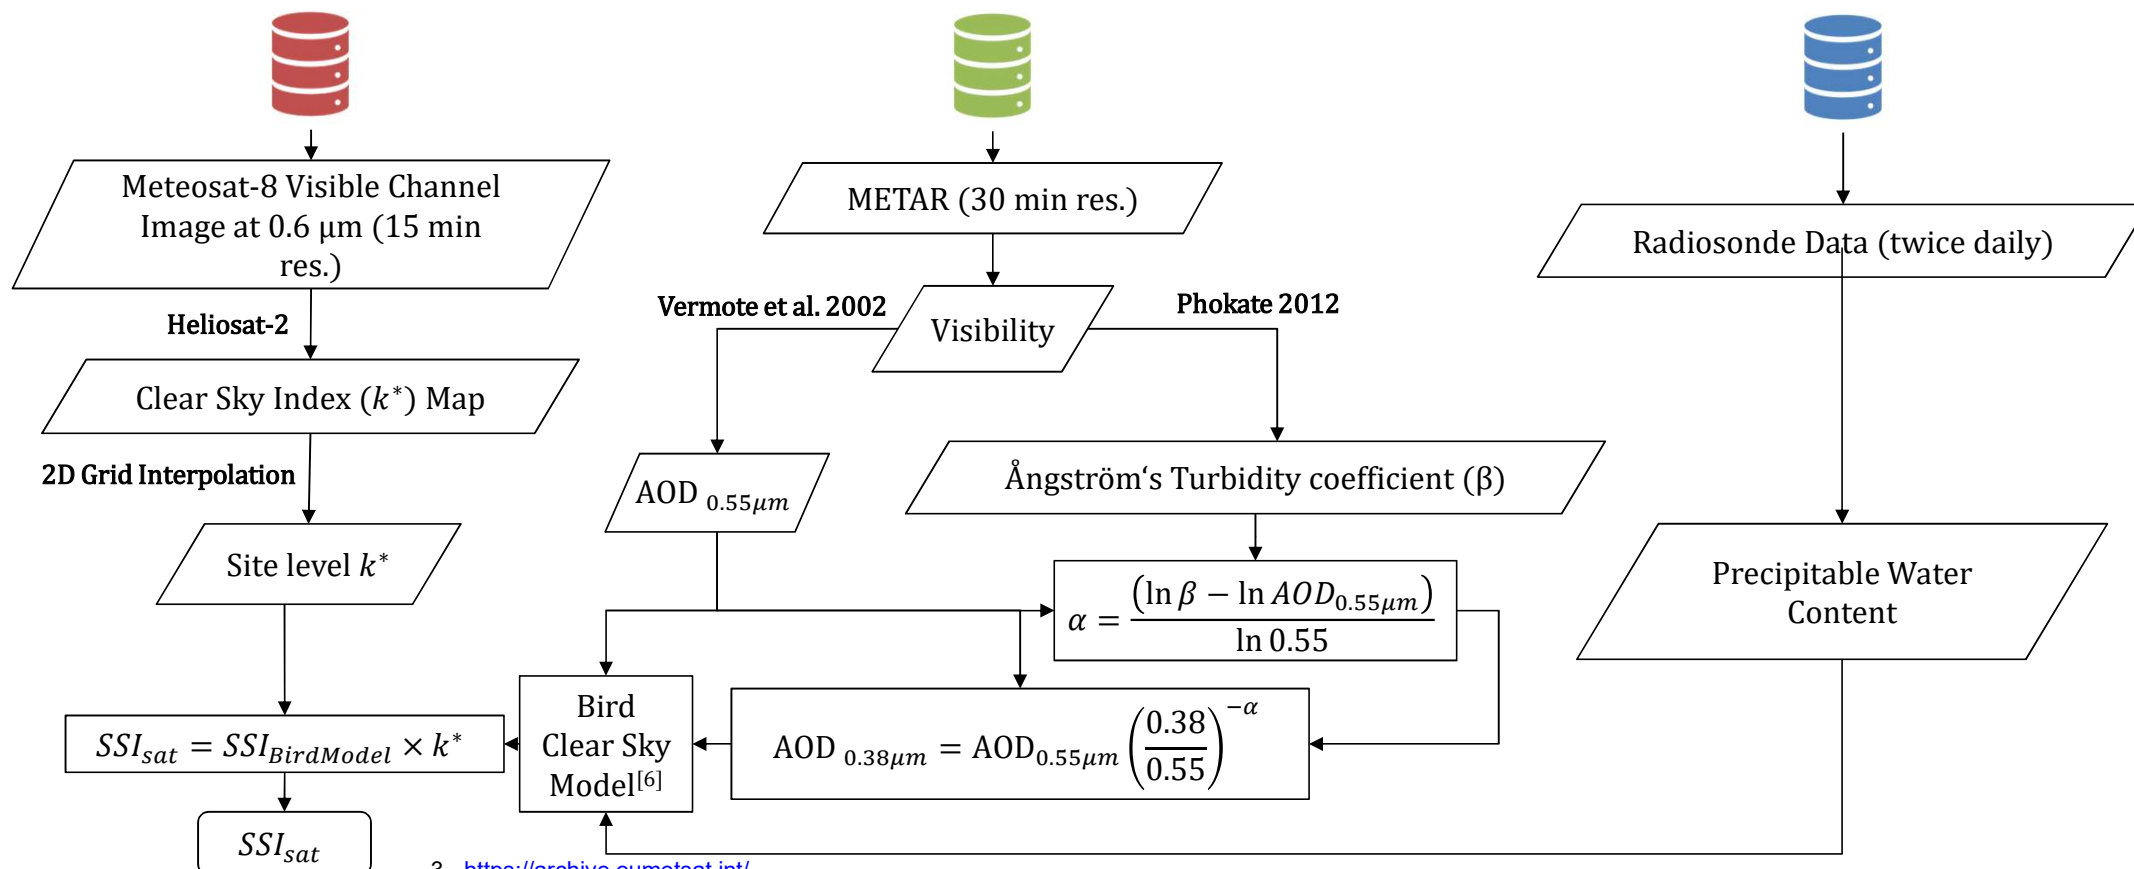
Meteosat-8 Visible Channel Image at 0.6 µm (15 min res.)

METAR (30 min res.)

Radiosonde Data (twice daily)

Heliosat-2

Vermote et al. 2002

Visibility

Phokate 2012

Clear Sky Index ($k^*$) Map

2D Grid Interpolation

AOD $_{0.55\mu m}$

Ångström's Turbidity coefficient (β)

Site level $k^*$

$\alpha = \frac{(\ln \beta - \ln AOD_{0.55\mu m})}{\ln 0.55}$

Precipitable Water Content

$SSI_{sat} = SSI_{BirdModel} \times k^*$

Bird Clear Sky Model$^{[6]}$

AOD $_{0.38\mu m}$ = AOD$_{0.55\mu m}$ $\left(\frac{0.38}{0.55}\right)^{-\alpha}$

$SSI_{sat}$

3 https://archive.eumetsat.int/